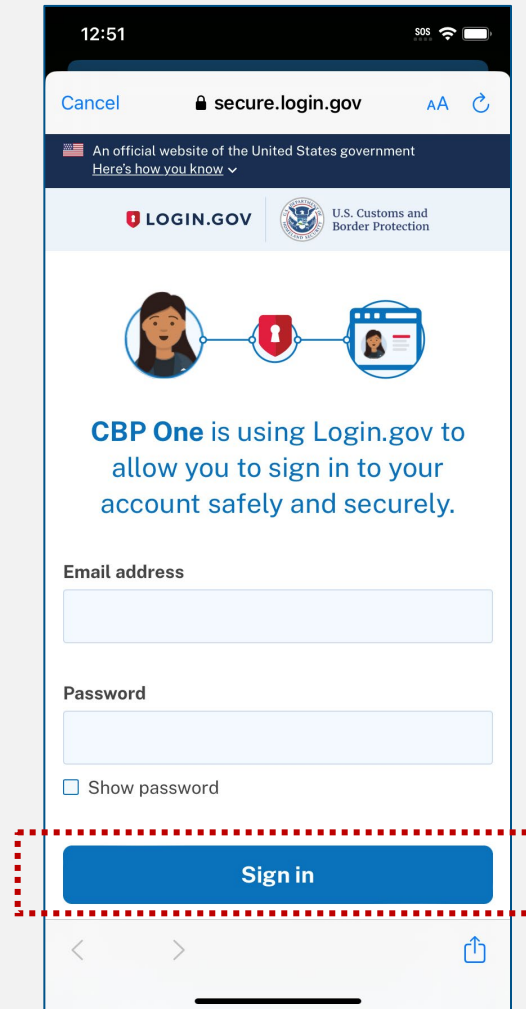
12:51

SOS

Cancel secure.login.gov AA

An official website of the United States government
Here's how you know

LOGIN.GOV U.S. Customs and Border Protection

CBP One is using Login.gov to allow you to sign in to your account safely and securely.

Email address

Password

Show password

Sign in